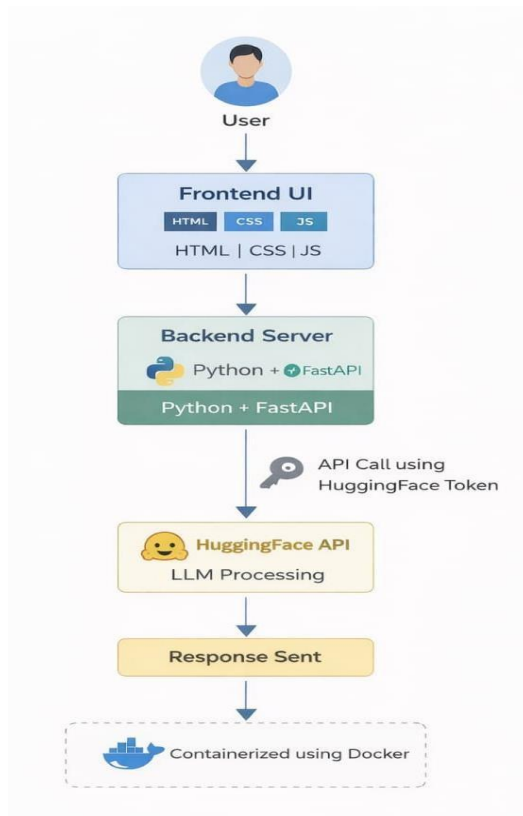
User

Frontend UI

HTML CSS JS

HTML | CSS | JS

Backend Server

Python + FastAPI

Python + FastAPI

API Call using HuggingFace Token

HuggingFace API

LLM Processing

Response Sent

Containerized using Docker